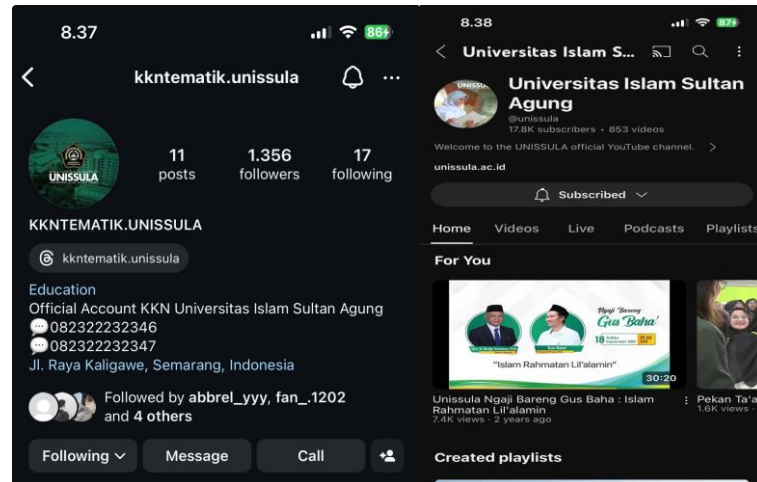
8.37

86

kkntematik.unissula

UNISSULA

11
posts

1.356
followers

17
following

KKNTEMATIK.UNISSULA

kkntematik.unissula

Education
Official Account KKN Universitas Islam Sultan Agung
💬082322232346
💬082322232347
Jl. Raya Kaligawe, Semarang, Indonesia

Followed by abbrel_yyy, fan_.1202 and 4 others

Following

Message

Call

8.38

87

Universitas Islam S...

Universitas Islam Sultan Agung
@unissula
17.8K subscribers • 853 videos

Welcome to the UNISSULA official YouTube channel.

unissula.ac.id

Subscribed

Home

Videos

Live

Podcasts

Playlists

For You

Ngaji Bareng Gus Baha'

18

"Islam Rahmatan Lil'alamin"

30:20

Unissula Ngaji Bareng Gus Baha : Islam Rahmatan Lil'alamin
7.4K views • 2 years ago

Pekan Ta'a
1.6K views

Created playlists